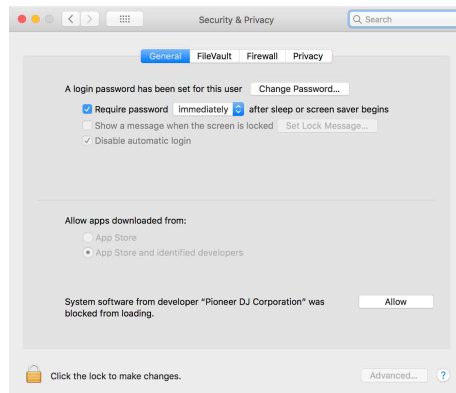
Security & Privacy

Search

General FileVault Firewall Privacy

A login password has been set for this user Change Password...

Require password immediately after sleep or screen saver begins

Show a message when the screen is locked Set Lock Message...

✓ Disable automatic login

Allow apps downloaded from:

App Store

App Store and identified developers

System software from developer "Pioneer DJ Corporation" was blocked from loading.

Allow

Click the lock to make changes.

Advanced...

?